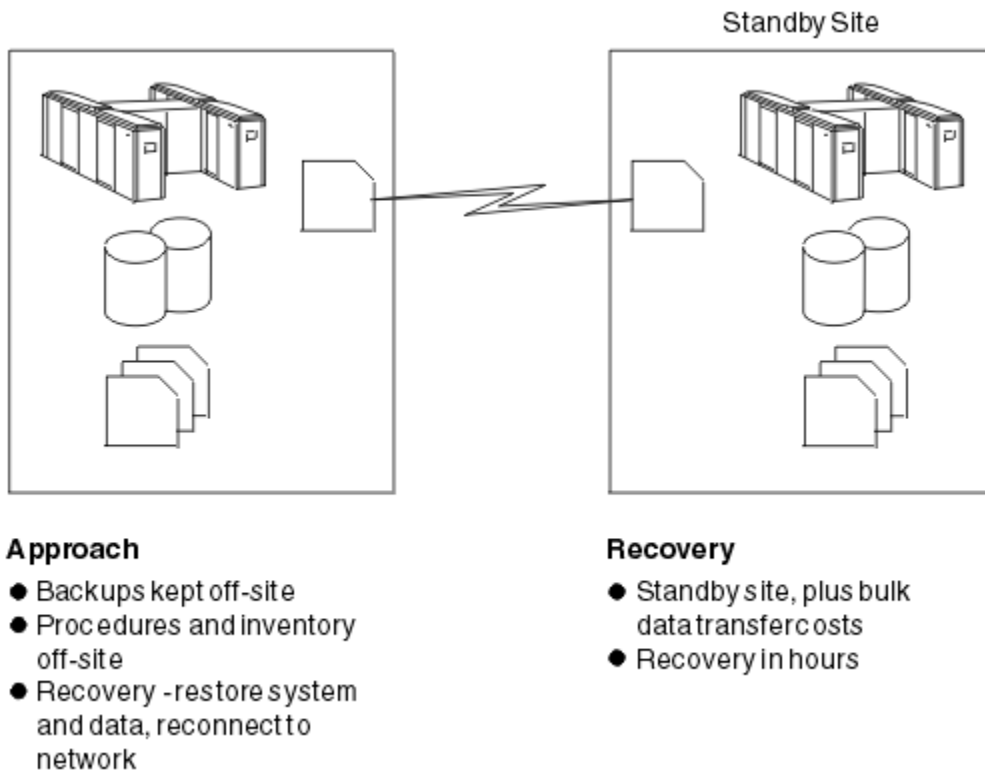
Standby Site

Approach
- Backups kept off-site
- Procedures and inventory off-site
- Recovery - restore system and data, reconnect to network

Recovery
- Standby site, plus bulk data transfer costs
- Recovery in hours